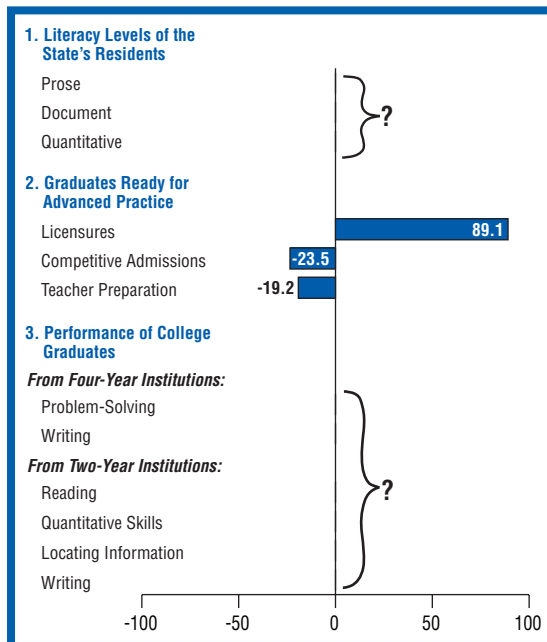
1. Literacy Levels of the State's Residents

Prose

Document

Quantitative

?

2. Graduates Ready for Advanced Practice

Licensures

89.1

Competitive Admissions

-23.5

Teacher Preparation

-19.2

3. Performance of College Graduates

From Four-Year Institutions:

Problem-Solving

Writing

From Two-Year Institutions:

Reading

Quantitative Skills

Locating Information

Writing

?

-100

-50

0

50

100